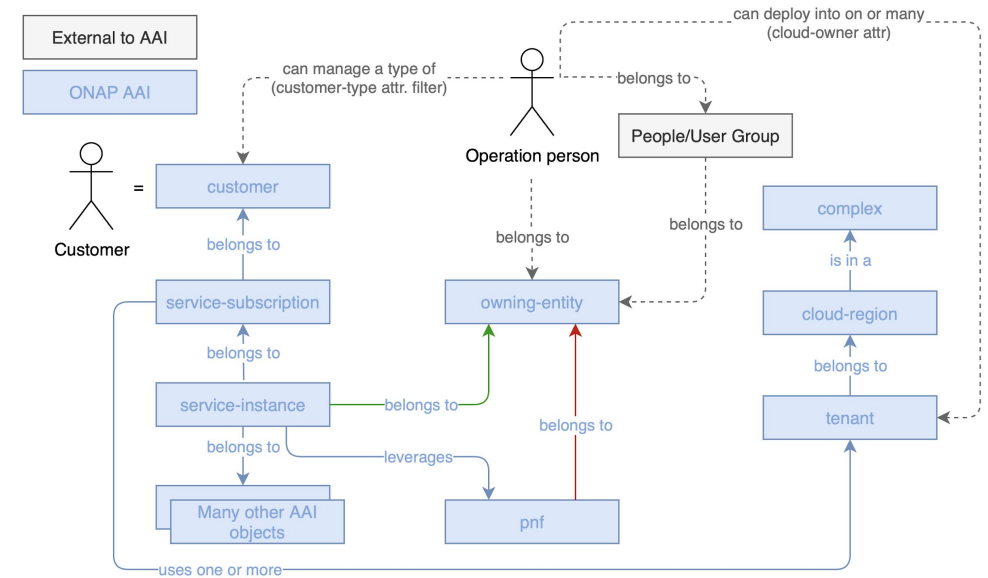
External to AAI

ONAP AAI

can deploy into on or many (cloud-owner attr)

can manage a type of (customer-type attr. filter)

belongs to

People/User Group

Operation person

Customer

=

customer

belongs to

belongs to

belongs to

complex

is in a

service-subscription

owning-entity

cloud-region

belongs to

belongs to

service-instance

belongs to

belongs to

tenant

belongs to

leverages

Many other AAI objects

pnf

uses one or more